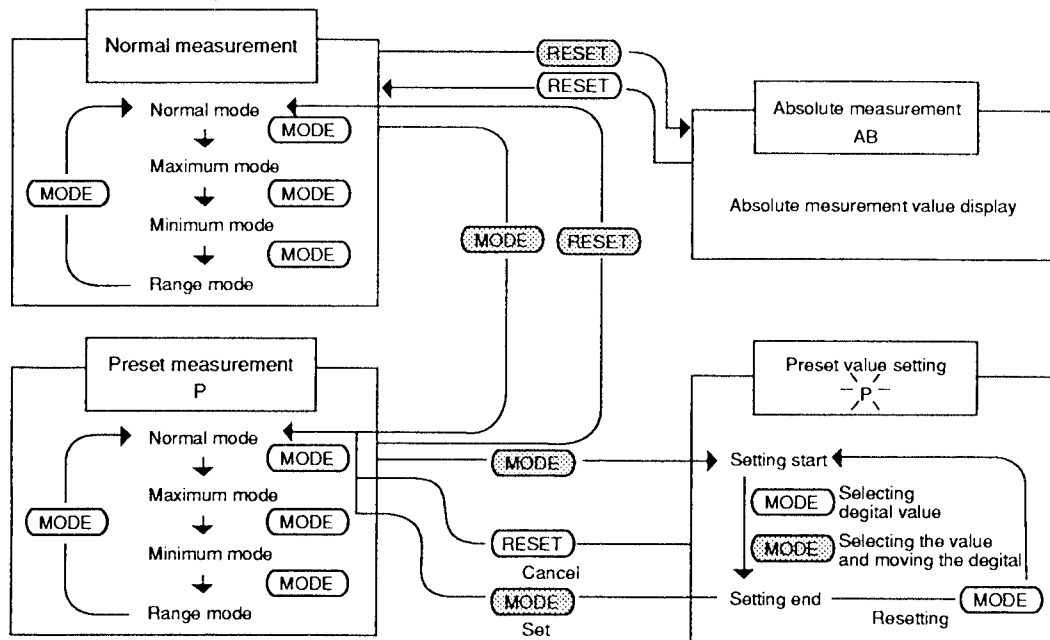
Normal measurement

Normal mode
MODE
Maximum mode
MODE
Minimum mode
MODE
Range mode
MODE

RESET
RESET

Absolute measurement
AB

Absolute mesurement value display

MODE
RESET

Preset measurement
P

Normal mode
MODE
Maximum mode
MODE
Minimum mode
MODE
Range mode
MODE

MODE
RESET
Cancel
MODE
Set

Preset value setting
P

Setting start
MODE Selecting degital value
MODE Selecting the value and moving the degital
Setting end
MODE
Resetting